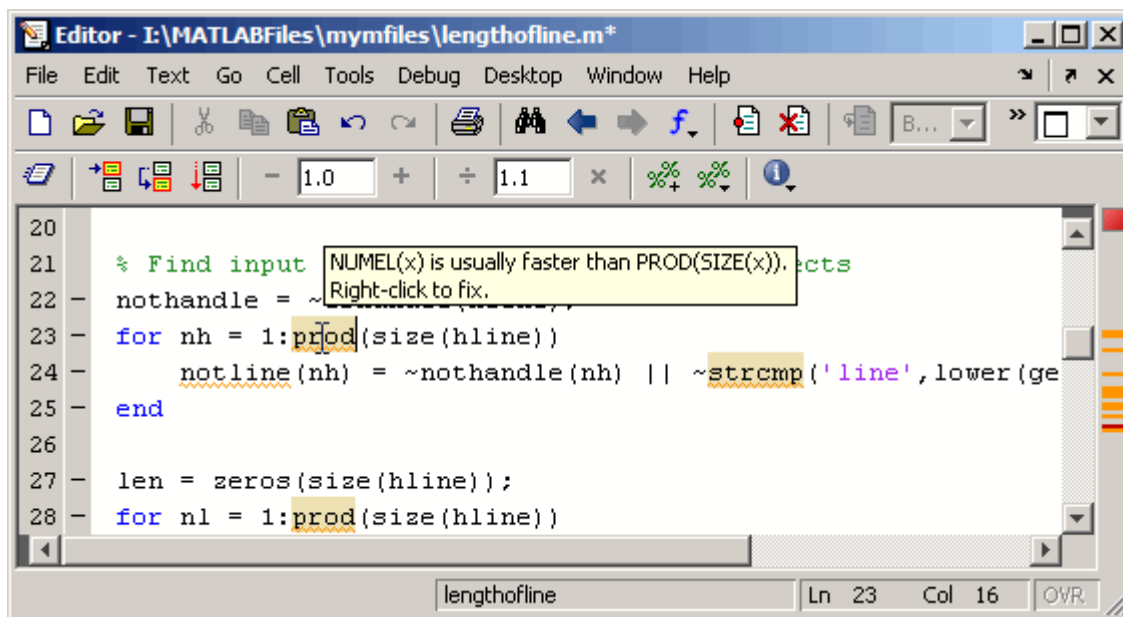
Editor - I:\MATLABFiles\mymfiles\lengthofline.m*

File Edit Text Go Cell Tools Debug Desktop Window Help

B...

1.0

1.1

20

21 % Find input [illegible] ects

NUMEL(x) is usually faster than PROD(SIZE(x)).
Right-click to fix.

22 – nothandle = ~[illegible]

23 – for nh = 1:prod(size(hline))

24 – notline(nh) = ~nothandle(nh) || ~strcmp('line',lower(ge

25 – end

26

27 – len = zeros(size(hline));

28 – for nl = 1:prod(size(hline))

lengthofline

Ln 23 Col 16 OVR